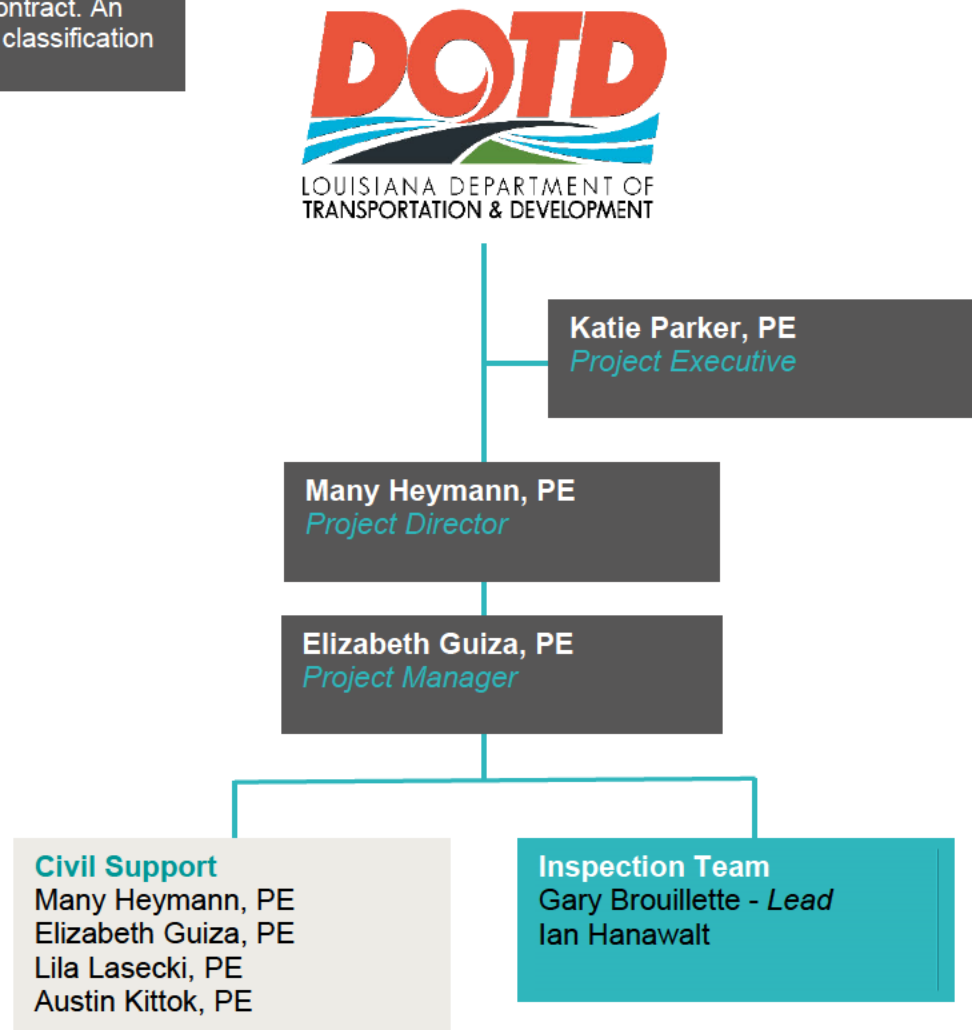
ontract. An
classification

DOTD
LOUISIANA DEPARTMENT OF
TRANSPORTATION & DEVELOPMENT

Katie Parker, PE
Project Executive

Many Heymann, PE
Project Director

Elizabeth Guiza, PE
Project Manager

Civil Support
Many Heymann, PE
Elizabeth Guiza, PE
Lila Lasecki, PE
Austin Kittok, PE

Inspection Team
Gary Brouillette - Lead
Ian Hanawalt